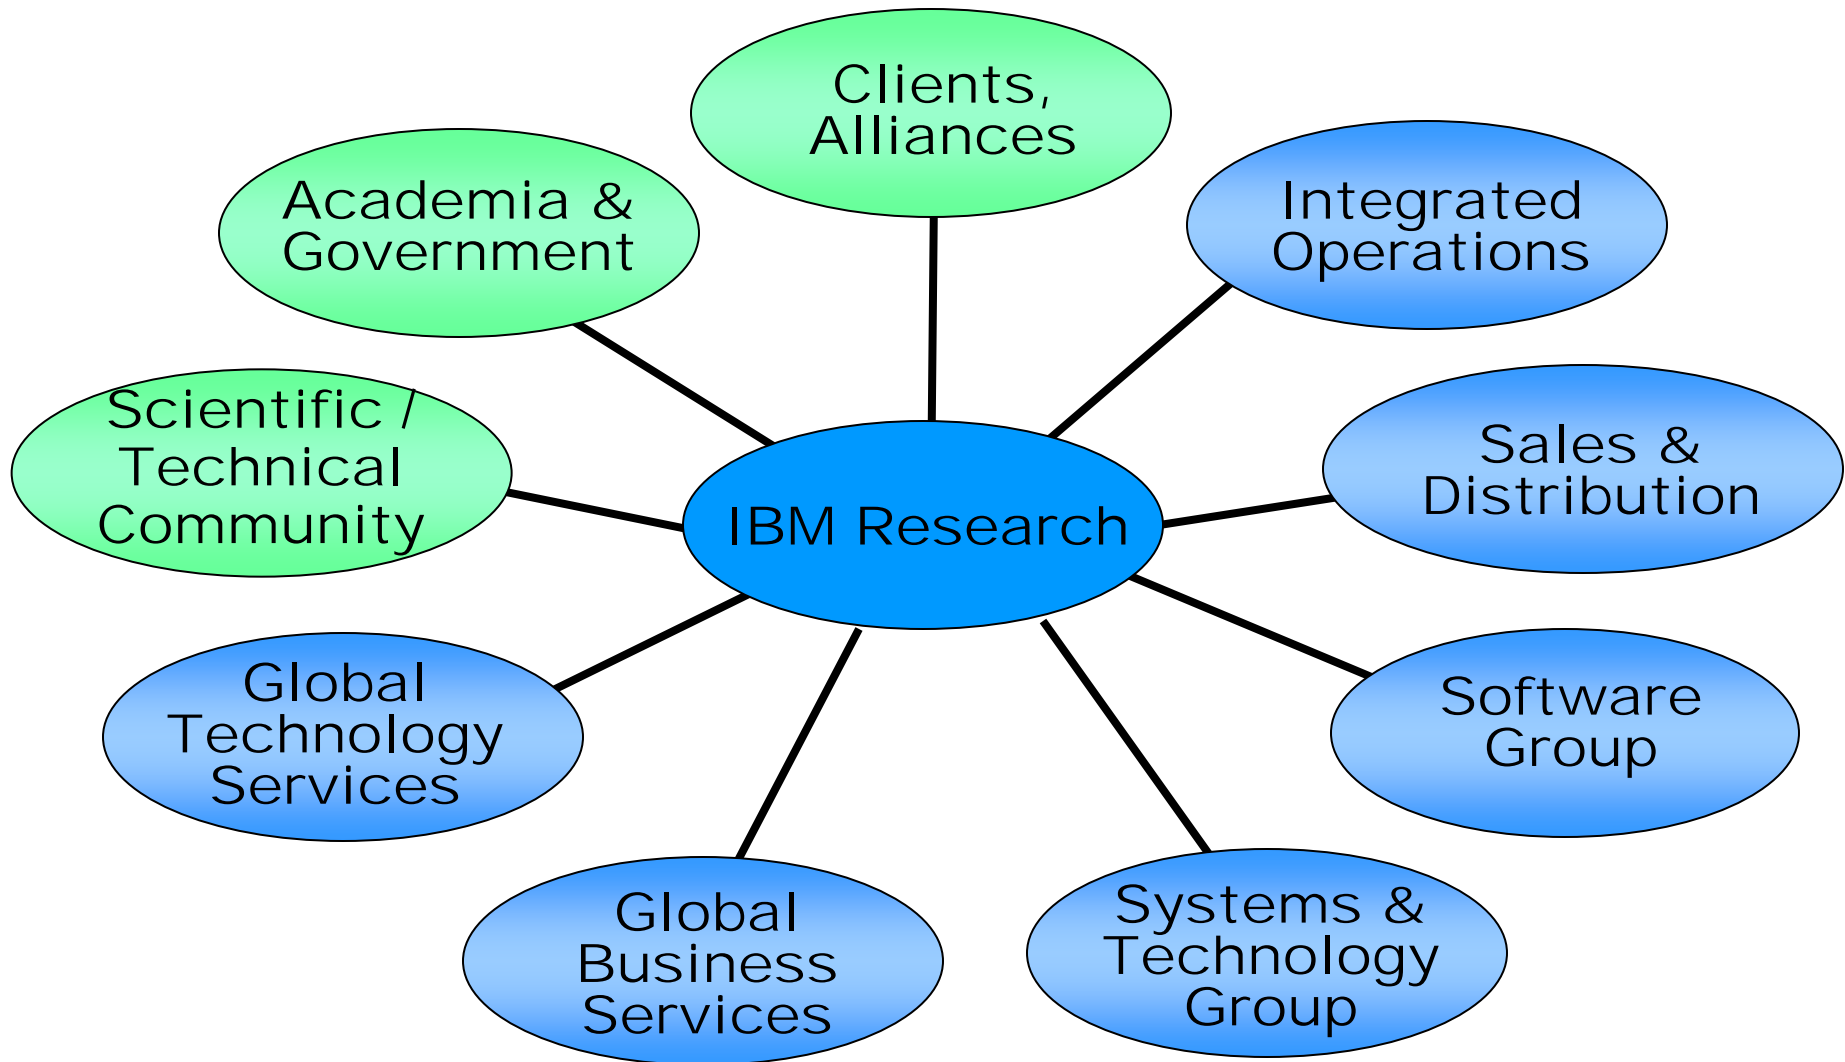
Clients, Alliances

Academia & Government

Integrated Operations

Scientific / Technical Community

IBM Research

Sales & Distribution

Global Technology Services

Software Group

Global Business Services

Systems & Technology Group